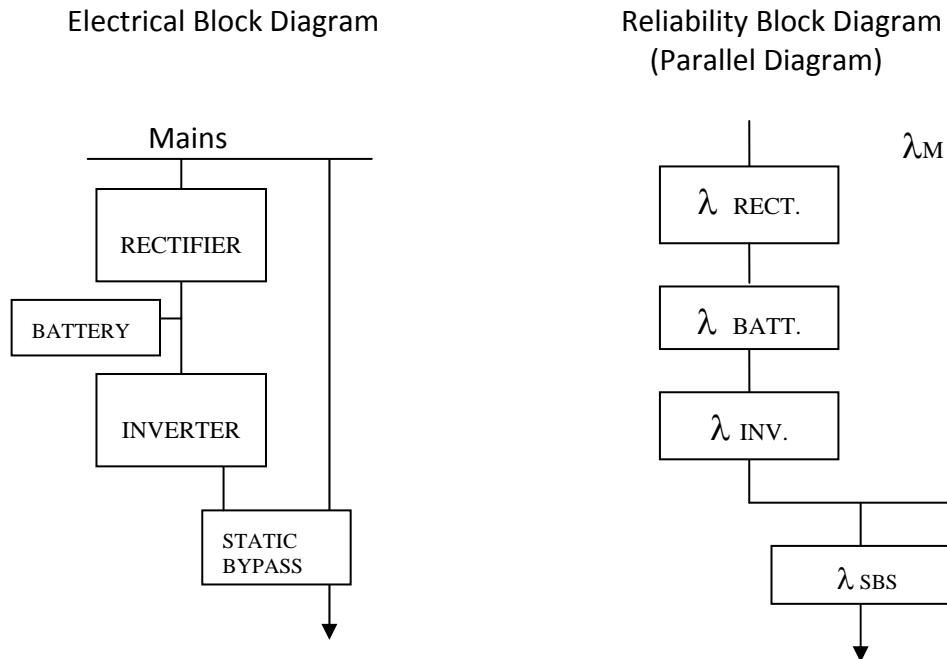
Electrical Block Diagram

Mains

RECTIFIER

BATTERY

INVERTER

STATIC BYPASS

Reliability Block Diagram (Parallel Diagram)

$\lambda_M$

$\lambda$ RECT.

$\lambda$ BATT.

$\lambda$ INV.

$\lambda$ SBS